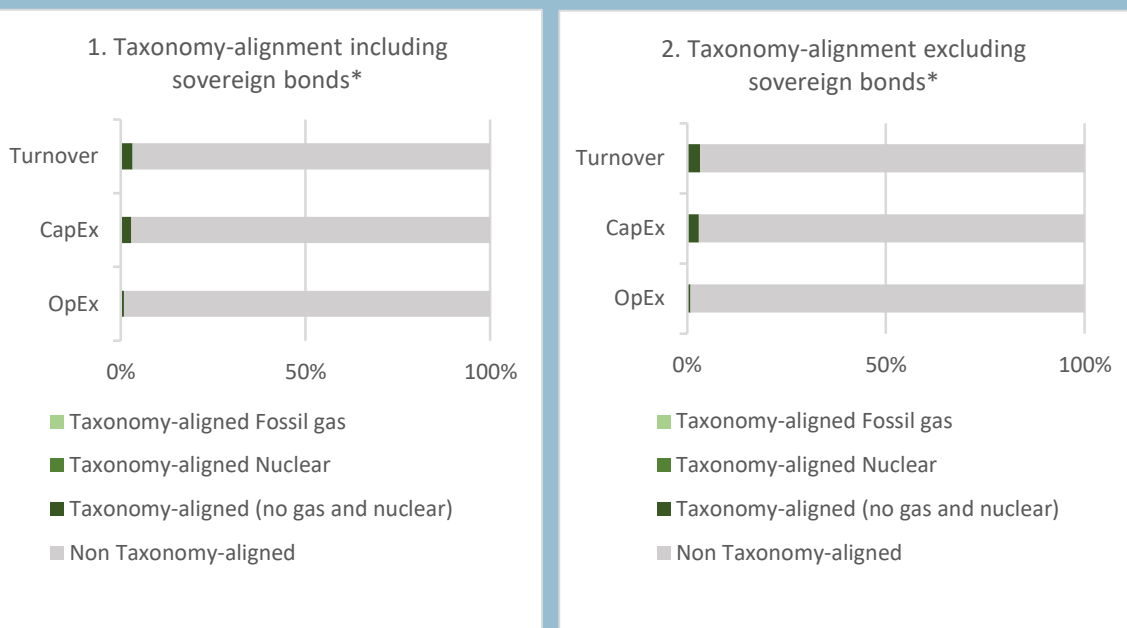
1. Taxonomy-alignment including sovereign bonds*

Turnover

CapEx

OpEx

0%

50%

100%

Taxonomy-aligned Fossil gas

Taxonomy-aligned Nuclear

Taxonomy-aligned (no gas and nuclear)

Non Taxonomy-aligned

2. Taxonomy-alignment excluding sovereign bonds*

Turnover

CapEx

OpEx

0%

50%

100%

Taxonomy-aligned Fossil gas

Taxonomy-aligned Nuclear

Taxonomy-aligned (no gas and nuclear)

Non Taxonomy-aligned